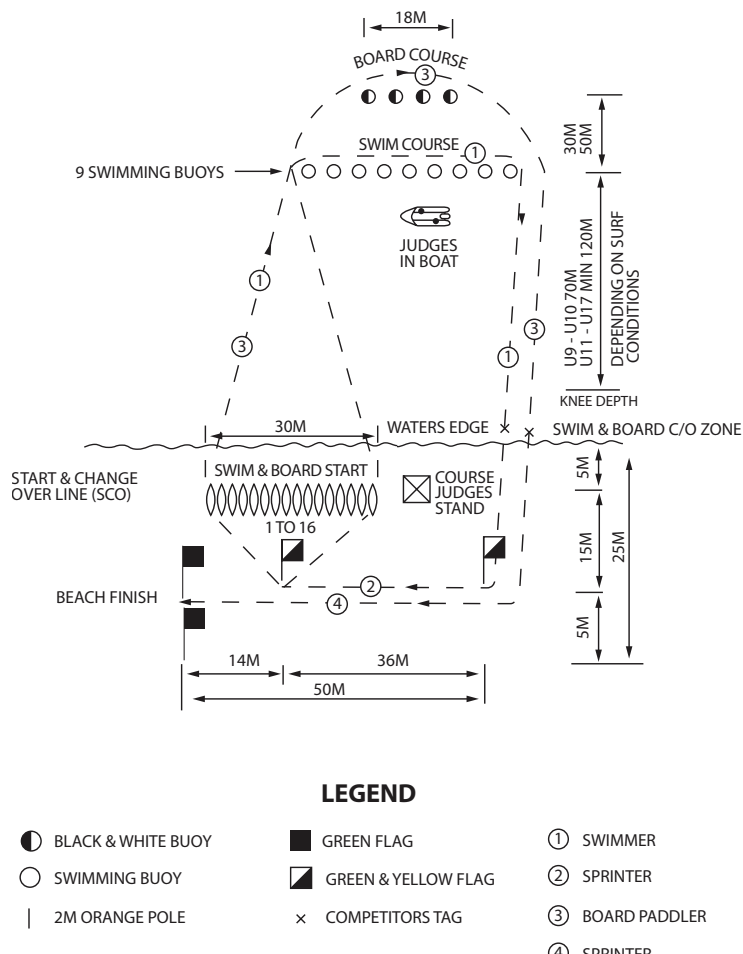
18M

BOARD COURSE

③

30M
50M

SWIM COURSE ①

9 SWIMMING BUOYS

JUDGES IN BOAT

U9 - U10 70M
U11 - U17 MIN 120M
DEPENDING ON SURF CONDITIONS

①

③

③

①

KNEE DEPTH

30M

WATERS EDGE

SWIM & BOARD C/O ZONE

START & CHANGE OVER LINE (SCO)

SWIM & BOARD START

COURSE JUDGES STAND

5M

1 TO 16

15M

25M

BEACH FINISH

②

④

5M

14M

36M

50M

LEGEND

BLACK & WHITE BUOY

SWIMMING BUOY

2M ORANGE POLE

GREEN FLAG

GREEN & YELLOW FLAG

× COMPETITORS TAG

① SWIMMER

② SPRINTER

③ BOARD PADDLER

④ SPRINTER